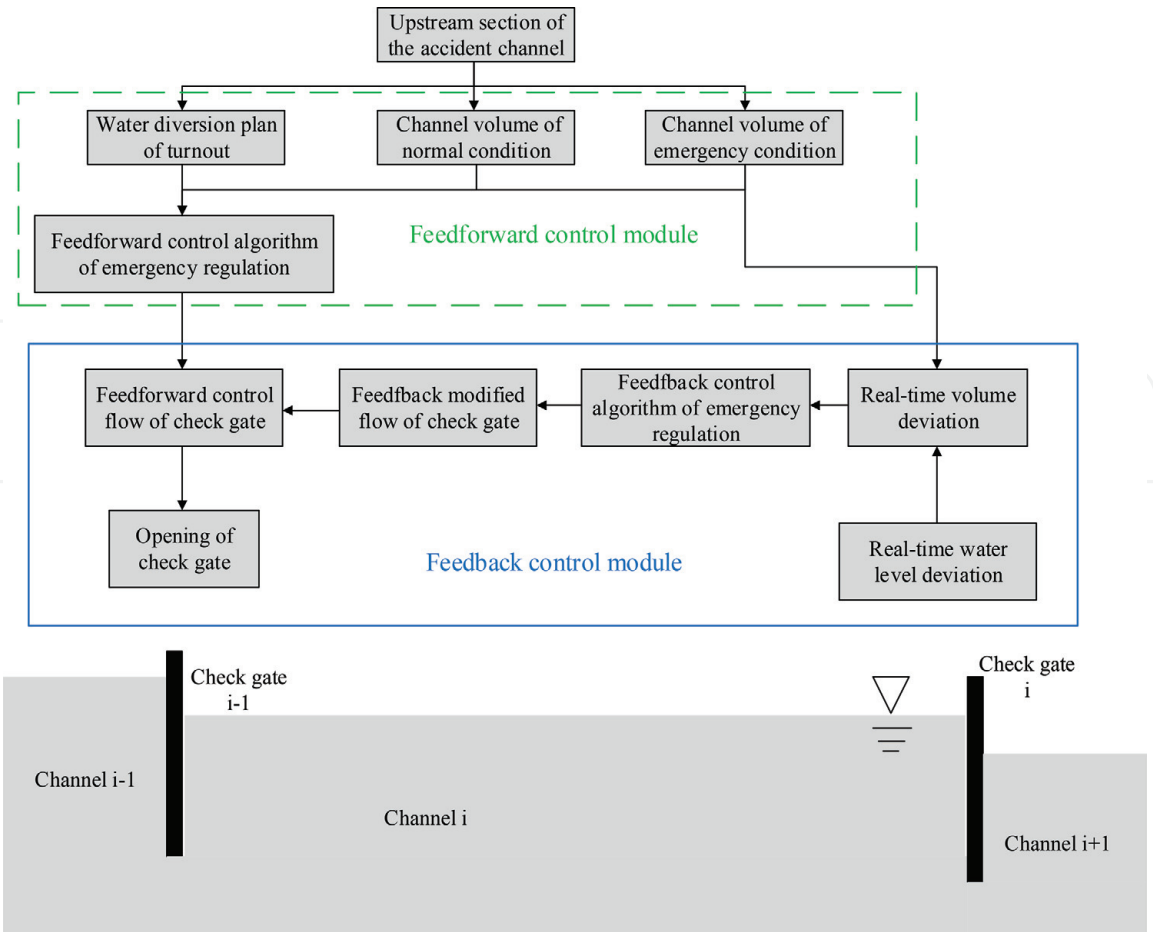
Upstream section of the accident channel

Water diversion plan of turnout

Channel volume of normal condition

Channel volume of emergency condition

Feedforward control algorithm of emergency regulation

Feedforward control module

Feedforward control flow of check gate

Feedfback modified flow of check gate

Feedfback control algorithm of emergency regulation

Real-time volume deviation

Opening of check gate

Feedback control module

Real-time water level deviation

Check gate i-1

Check gate i

Channel i-1

Channel i

Channel i+1